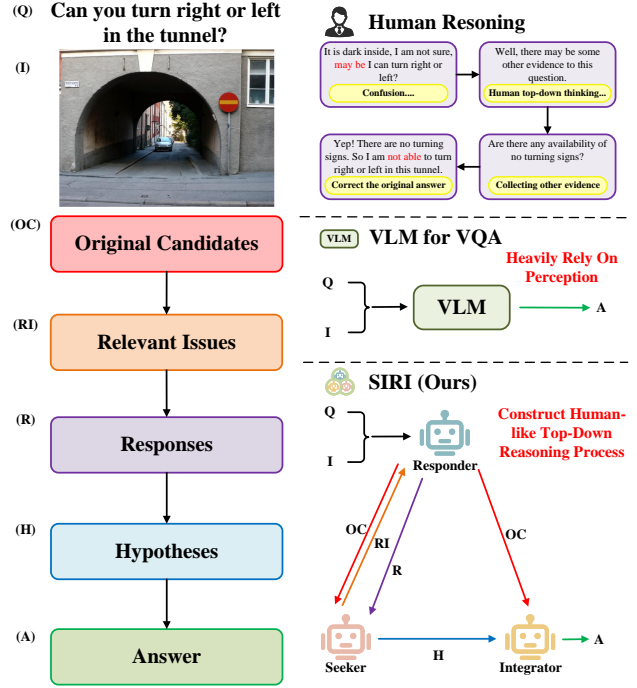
(Q) Can you turn right or left in the tunnel?

(I)

(OC) Original Candidates

(RI) Relevant Issues

(R) Responses

(H) Hypotheses

(A) Answer

Human Resoning

It is dark inside, I am not sure, may be I can turn right or left?
Confusion....

Well, there may be some other evidence to this question.
Human top-down thinking...

Are there any availability of no turning signs?
Collecting other evidence

Yep! There are no turning signs. So I am not able to turn right or left in this tunnel.
Correct the original answer

VLM VLM for VQA

Heavily Rely On Perception

Q
I
VLM
A

SIRI (Ours)

Construct Human-like Top-Down Reasoning Process

Q
I
Responder
OC
RI
R
OC
Seeker
H
Integrator
A